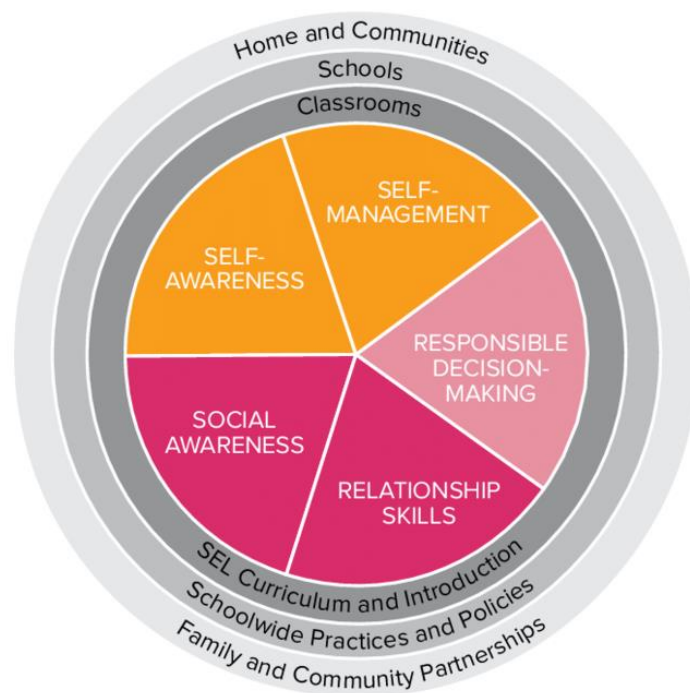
Home and Communities
Schools
Classrooms

SELF-AWARENESS

SELF-MANAGEMENT

RESPONSIBLE DECISION-MAKING

RELATIONSHIP SKILLS

SOCIAL AWARENESS

SEL Curriculum and Introduction
Schoolwide Practices and Policies
Family and Community Partnerships